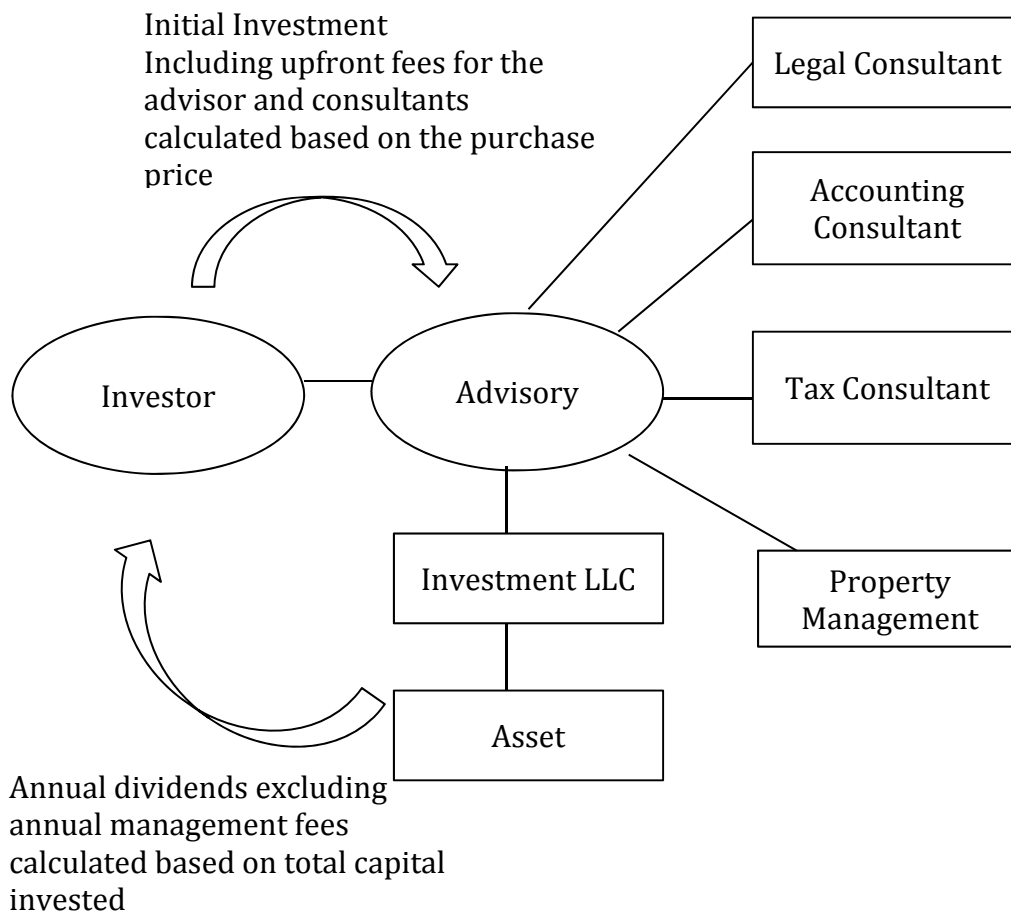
Initial Investment
Including upfront fees for the advisor and consultants calculated based on the purchase price

Legal Consultant

Accounting Consultant

Investor

Advisory

Tax Consultant

Investment LLC

Property Management

Asset

Annual dividends excluding annual management fees calculated based on total capital invested